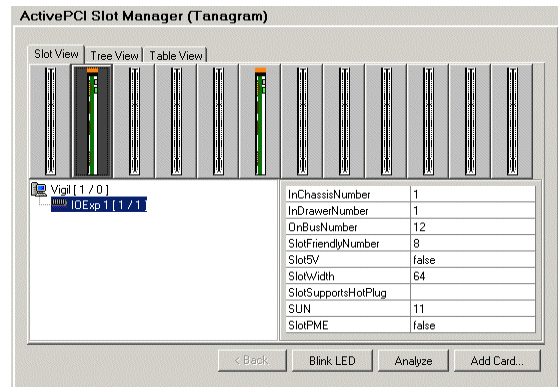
ActivePCI Slot Manager (Tanagram)

Slot View | Tree View | Table View

Vigil [ 1 / 0 ]
IOExp 1 [ 1 / 1 ]

| | |
|---|---|
| InChassisNumber | 1 |
| InDrawerNumber | 1 |
| OnBusNumber | 12 |
| SlotFriendlyNumber | 8 |
| Slot5V | false |
| SlotWidth | 64 |
| SlotSupportsHotPlug | |
| SUN | 11 |
| SlotPME | false |

< Back | Blink LED | Analyze | Add Card...